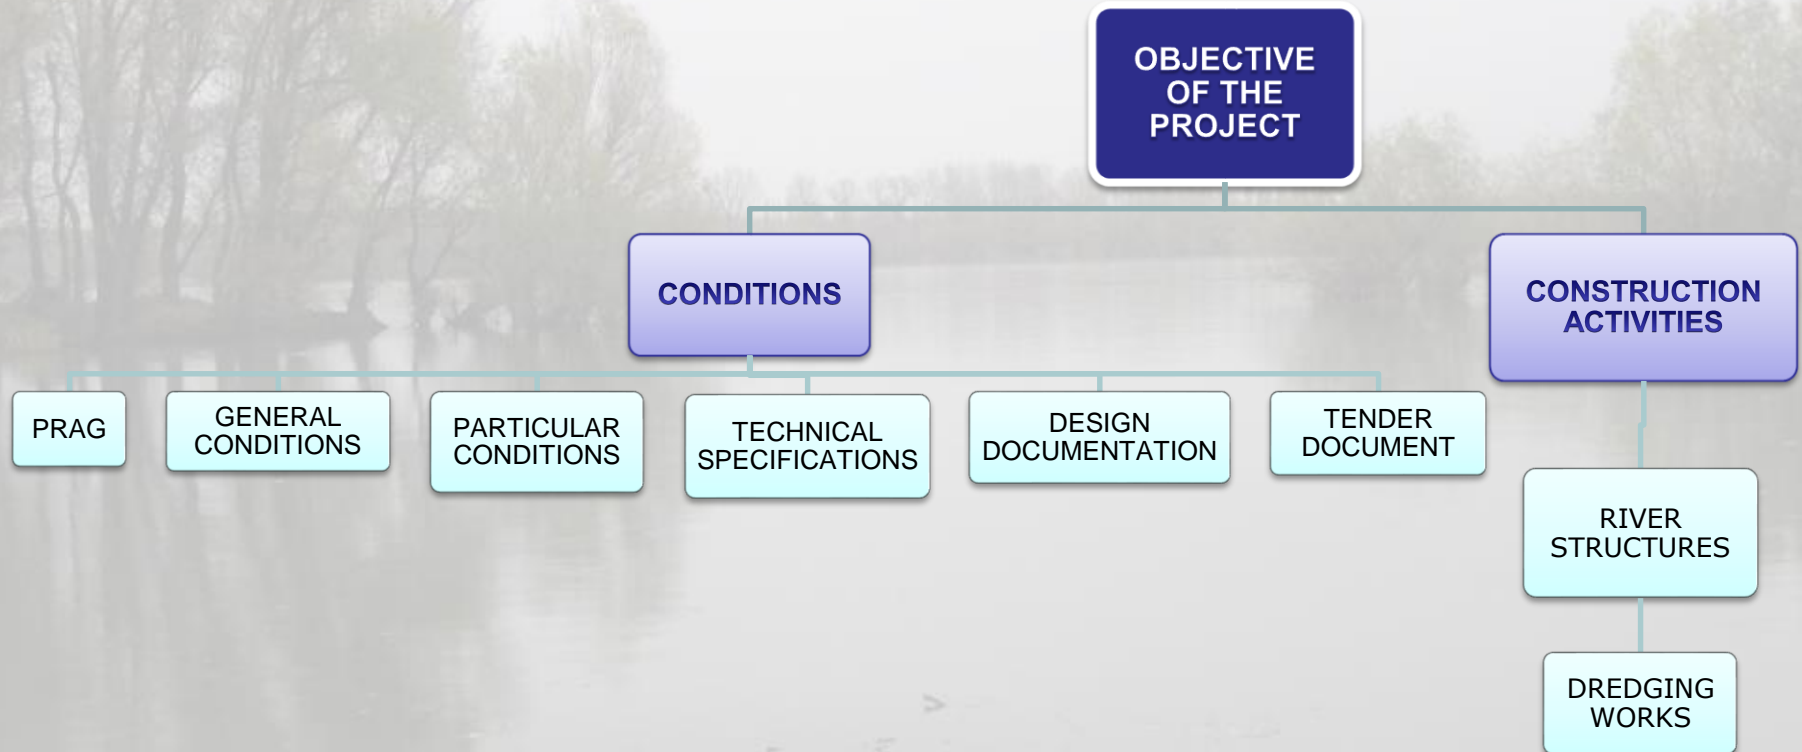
OBJECTIVE OF THE PROJECT

CONDITIONS

CONSTRUCTION ACTIVITIES

PRAG

GENERAL CONDITIONS

PARTICULAR CONDITIONS

TECHNICAL SPECIFICATIONS

DESIGN DOCUMENTATION

TENDER DOCUMENT

RIVER STRUCTURES

DREDGING WORKS